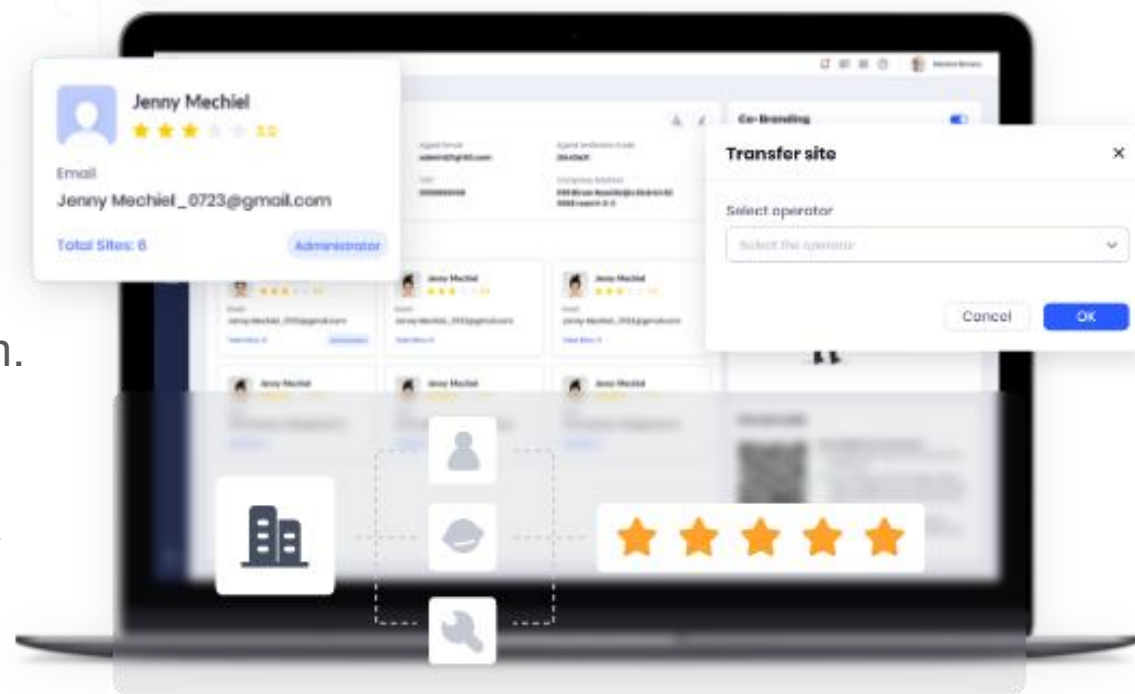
Jenny Mechiel
3.0

Email
Jenny Mechiel_0723@gmail.com

Total Sites: 6

Administrator

Co-Branding

Transfer site

Select operator

Select the operator

Cancel

OK

Jenny Mechiel

Jenny Mechiel

Jenny Mechiel

Jenny Mechiel

Jenny Mechiel

Jenny Mechiel

n.